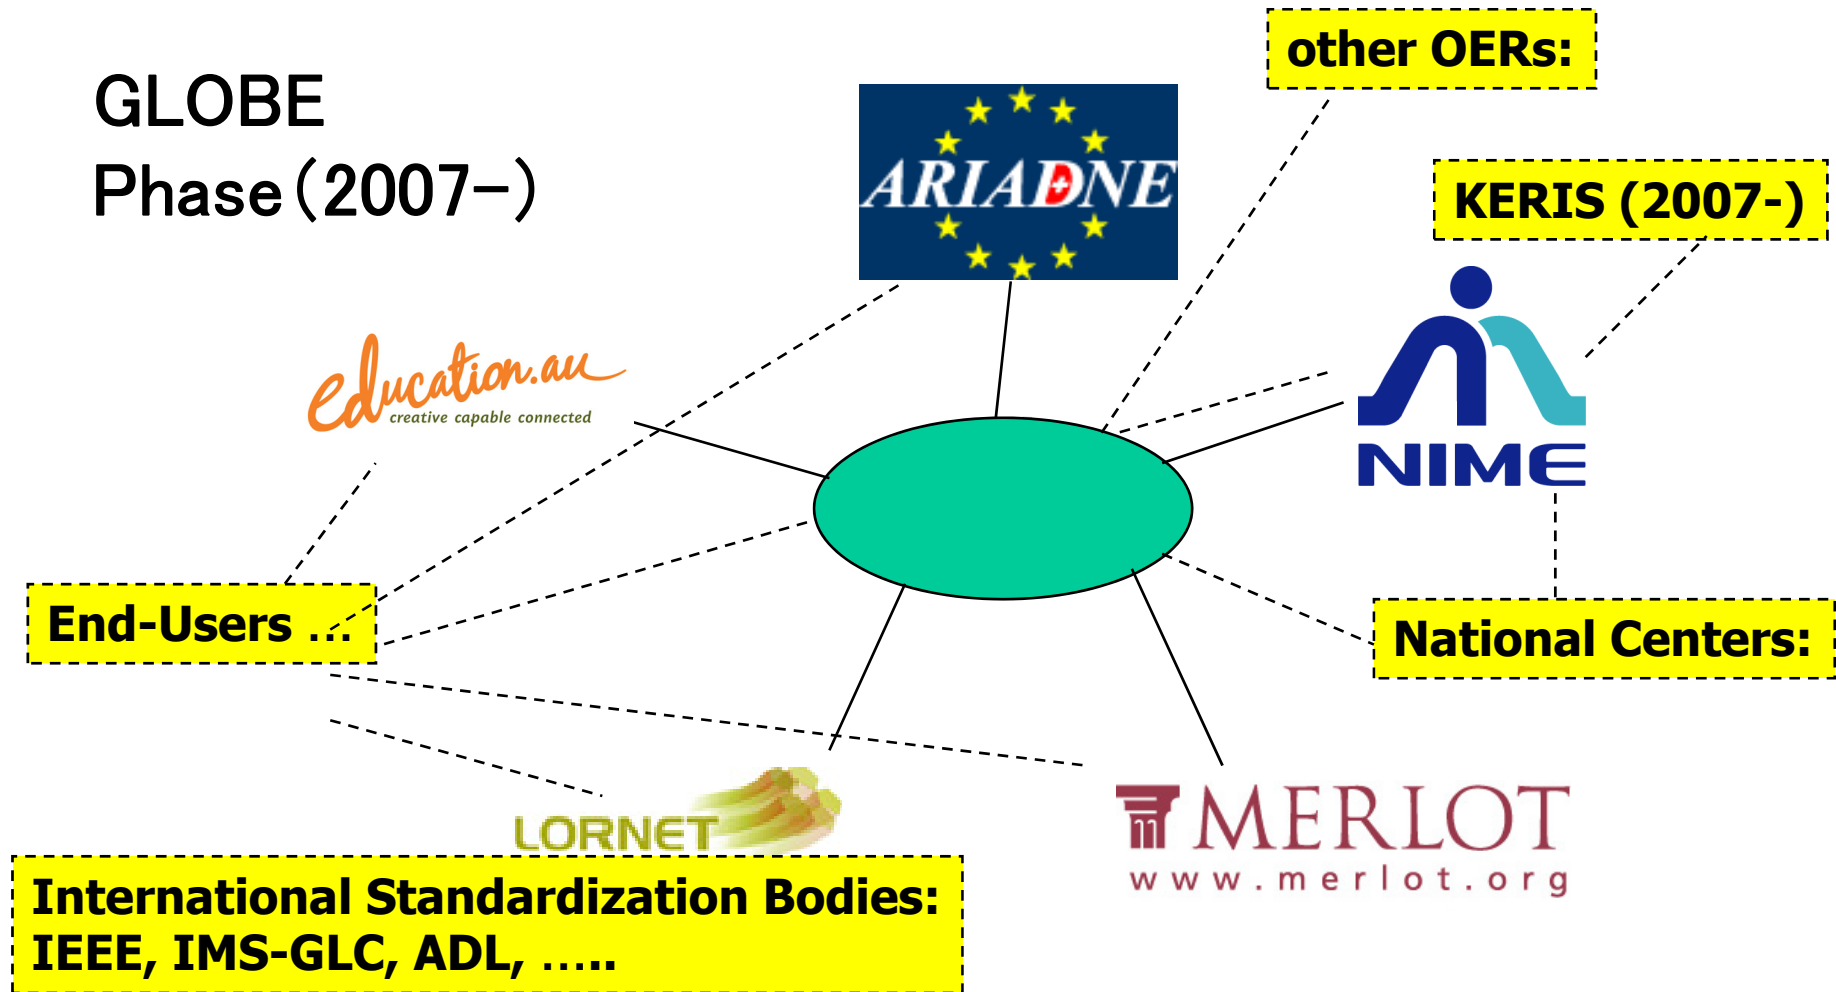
GLOBE
Phase (2007-)

ARIADNE

other OERs:

KERIS (2007-)

education.au
creative capable connected

NIME

End-Users …

National Centers:

LORNET

MERLOT
www.merlot.org

International Standardization Bodies:
IEEE, IMS-GLC, ADL, …..